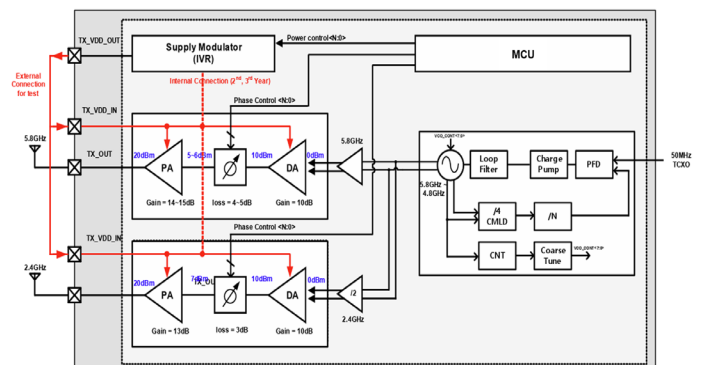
TX_VDD_OUT
Supply Modulator
(IVR)
Power control <N:0>
MCU
External Connection for test
Internal Connection (2nd, 3rd Year)
TX_VDD_IN
Phase Control <N:0>
5.8GHz
TX_OUT
20dBm
5~6dBm
10dBm
0dBm
5.8GHz
PA
DA
Gain = 14~15dB
loss = 4~5dB
Gain = 10dB
VDD_CONT<7:0>
Loop Filter
Charge Pump
PFD
50MHz TCXO
5.8GHz
4.8GHz
/4 CMLD
/N
TX_VDD_IN
Phase Control <N:0>
CNT
Coarse Tune
VDD_CONT<7:0>
2.4GHz
20dBm
7dBm
TX_OUT
10dBm
0dBm
/2
PA
DA
Gain = 13dB
loss = 3dB
Gain = 10dB
2.4GHz